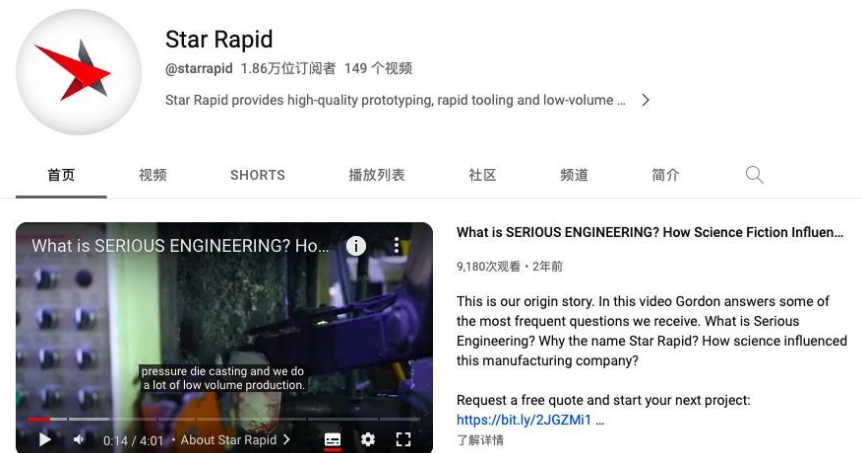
Star Rapid
@starrapid 1.86万位订阅者 149 个视频
Star Rapid provides high-quality prototyping, rapid tooling and low-volume ... >

首页 视频 SHORTS 播放列表 社区 频道 简介

What is SERIOUS ENGINEERING? Ho...

pressure die casting and we do a lot of low volume production.

0:14 / 4:01 • About Star Rapid >

What is SERIOUS ENGINEERING? How Science Fiction Influen...
9,180次观看 • 2年前
This is our origin story. In this video Gordon answers some of the most frequent questions we receive. What is Serious Engineering? Why the name Star Rapid? How science influenced this manufacturing company?

Request a free quote and start your next project:
https://bit.ly/2JGZMi1 ...
了解详情